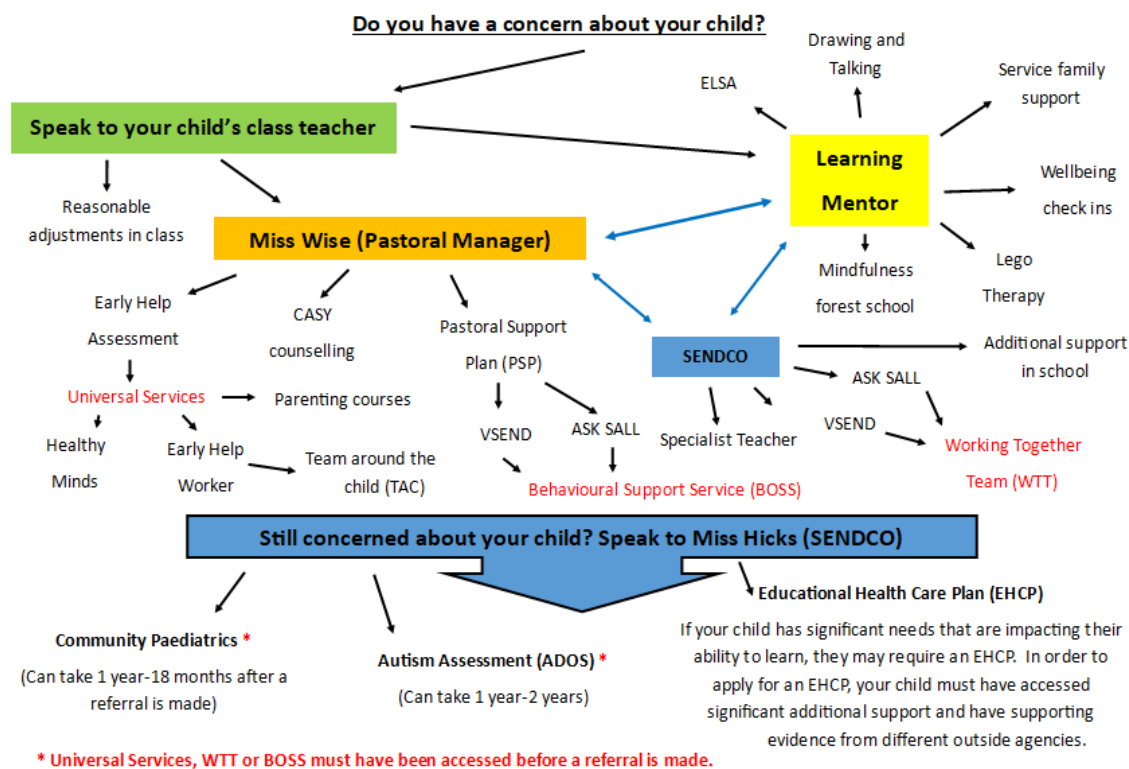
Do you have a concern about your child?

Speak to your child's class teacher

Reasonable adjustments in class

Miss Wise (Pastoral Manager)

Learning Mentor

ELSA

Drawing and Talking

Service family support

Wellbeing check ins

Lego Therapy

Mindfulness forest school

Early Help Assessment

CASY counselling

Pastoral Support Plan (PSP)

SENDCO

Additional support in school

Universal Services

Parenting courses

Healthy Minds

Early Help Worker

Team around the child (TAC)

VSEND

ASK SALL

Behavioural Support Service (BOSS)

Specialist Teacher

ASK SALL

VSEND

Working Together Team (WTT)

Still concerned about your child? Speak to Miss Hicks (SENDCO)

Community Paediatrics *

(Can take 1 year-18 months after a referral is made)

Autism Assessment (ADOS) *

(Can take 1 year-2 years)

Educational Health Care Plan (EHCP)

If your child has significant needs that are impacting their ability to learn, they may require an EHCP. In order to apply for an EHCP, your child must have accessed significant additional support and have supporting evidence from different outside agencies.

* Universal Services, WTT or BOSS must have been accessed before a referral is made.